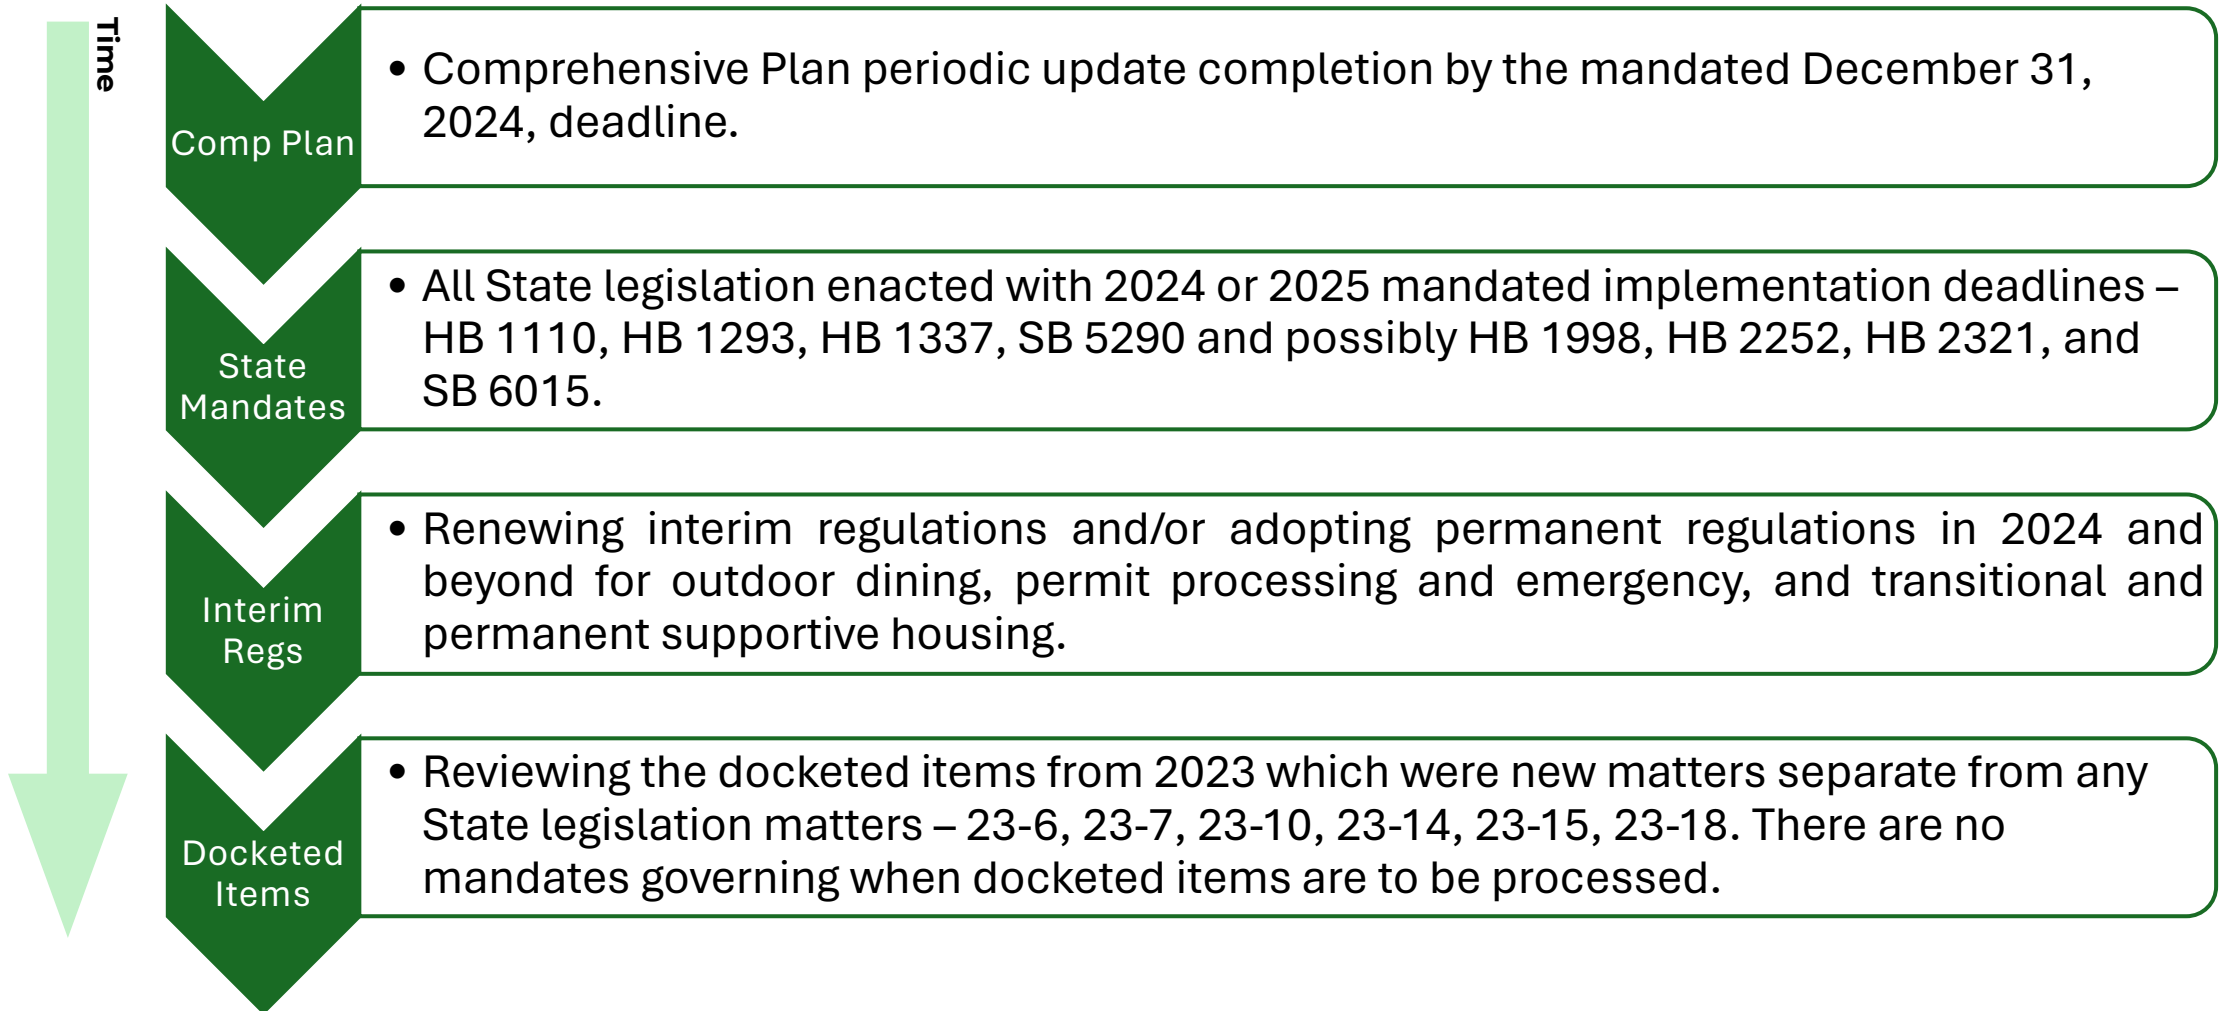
Time

Comp Plan

• Comprehensive Plan periodic update completion by the mandated December 31, 2024, deadline.

State Mandates

• All State legislation enacted with 2024 or 2025 mandated implementation deadlines – HB 1110, HB 1293, HB 1337, SB 5290 and possibly HB 1998, HB 2252, HB 2321, and SB 6015.

Interim Regs

• Renewing interim regulations and/or adopting permanent regulations in 2024 and beyond for outdoor dining, permit processing and emergency, and transitional and permanent supportive housing.

Docketed Items

• Reviewing the docketed items from 2023 which were new matters separate from any State legislation matters – 23-6, 23-7, 23-10, 23-14, 23-15, 23-18. There are no mandates governing when docketed items are to be processed.